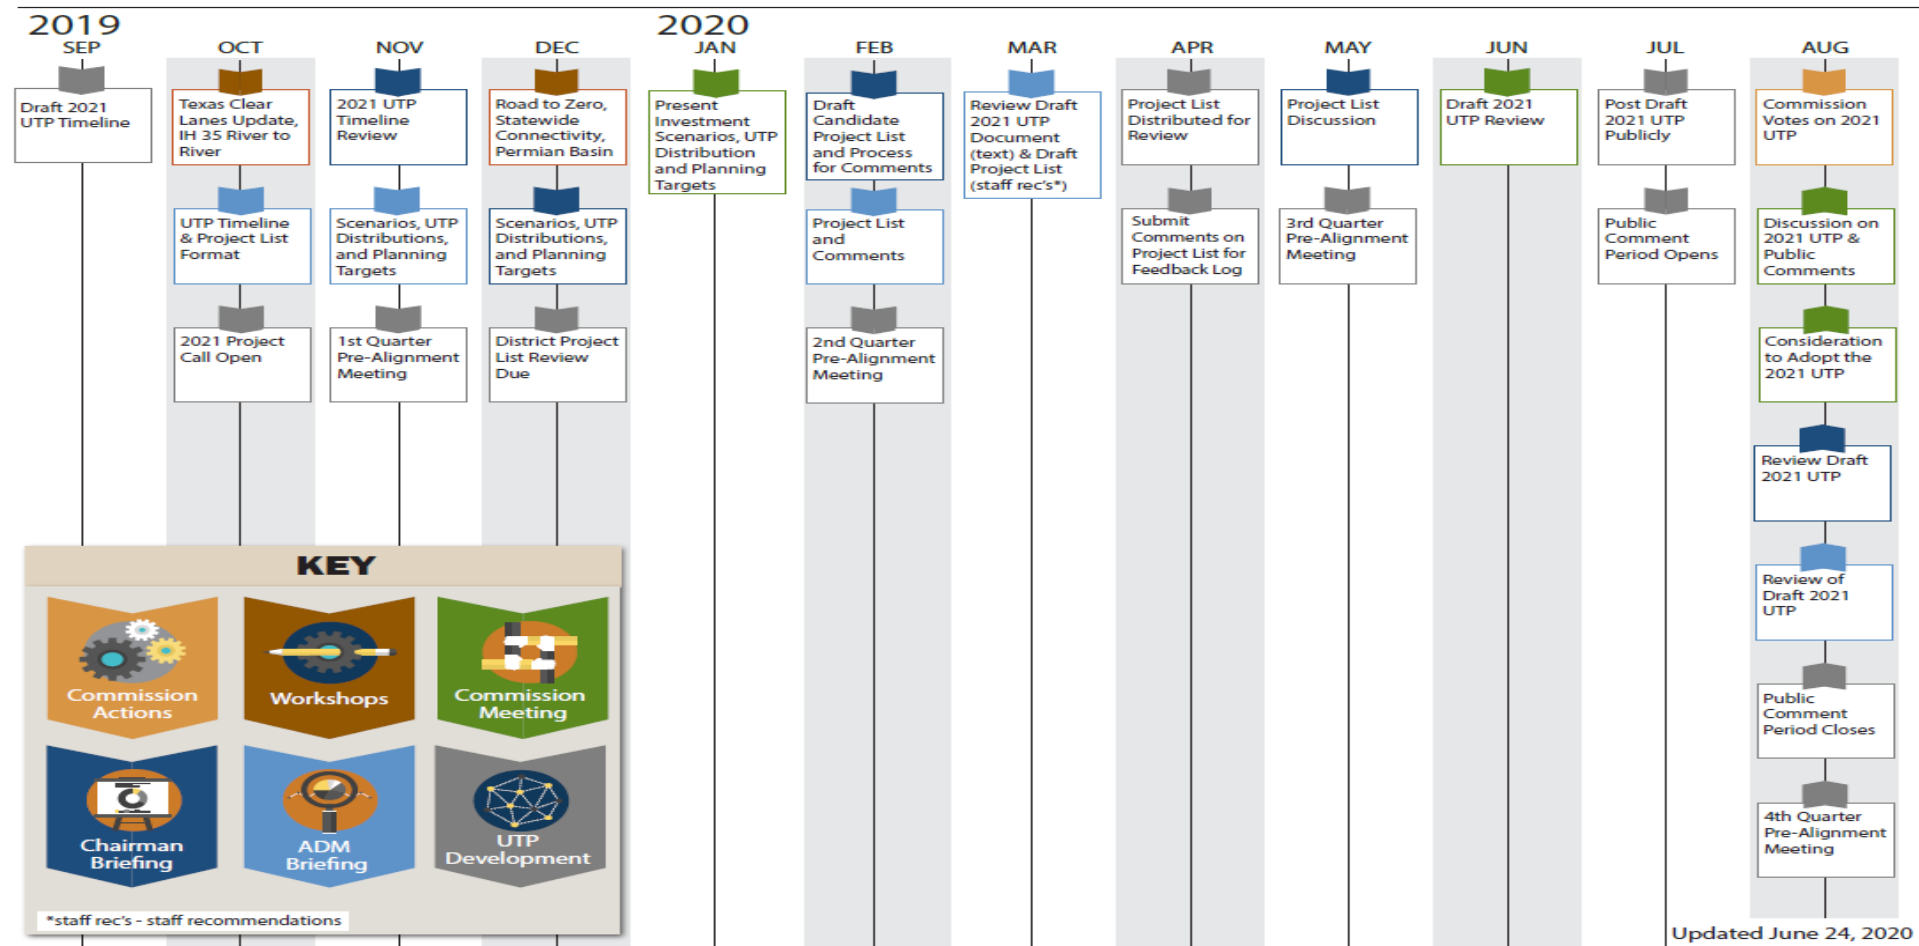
2019

SEP

Draft 2021 UTP Timeline

OCT

Texas Clear Lanes Update, IH 35 River to River

UTP Timeline & Project List Format

2021 Project Call Open

NOV

2021 UTP Timeline Review

Scenarios, UTP Distributions, and Planning Targets

1st Quarter Pre-Alignment Meeting

DEC

Road to Zero, Statewide Connectivity, Permian Basin

Scenarios, UTP Distributions, and Planning Targets

District Project List Review Due

2020

JAN

Present Investment Scenarios, UTP Distribution and Planning Targets

FEB

Draft Candidate Project List and Process for Comments

Project List and Comments

2nd Quarter Pre-Alignment Meeting

MAR

Review Draft 2021 UTP Document (text) & Draft Project List (staff rec's*)

APR

Project List Distributed for Review

Submit Comments on Project List for Feedback Log

MAY

Project List Discussion

3rd Quarter Pre-Alignment Meeting

JUN

Draft 2021 UTP Review

JUL

Post Draft 2021 UTP Publicly

Public Comment Period Opens

AUG

Commission Votes on 2021 UTP

Discussion on 2021 UTP & Public Comments

Consideration to Adopt the 2021 UTP

Review Draft 2021 UTP

Review of Draft 2021 UTP

Public Comment Period Closes

4th Quarter Pre-Alignment Meeting

KEY

Commission Actions

Workshops

Commission Meeting

Chairman Briefing

ADM Briefing

UTP Development

*staff rec's - staff recommendations

Updated June 24, 2020